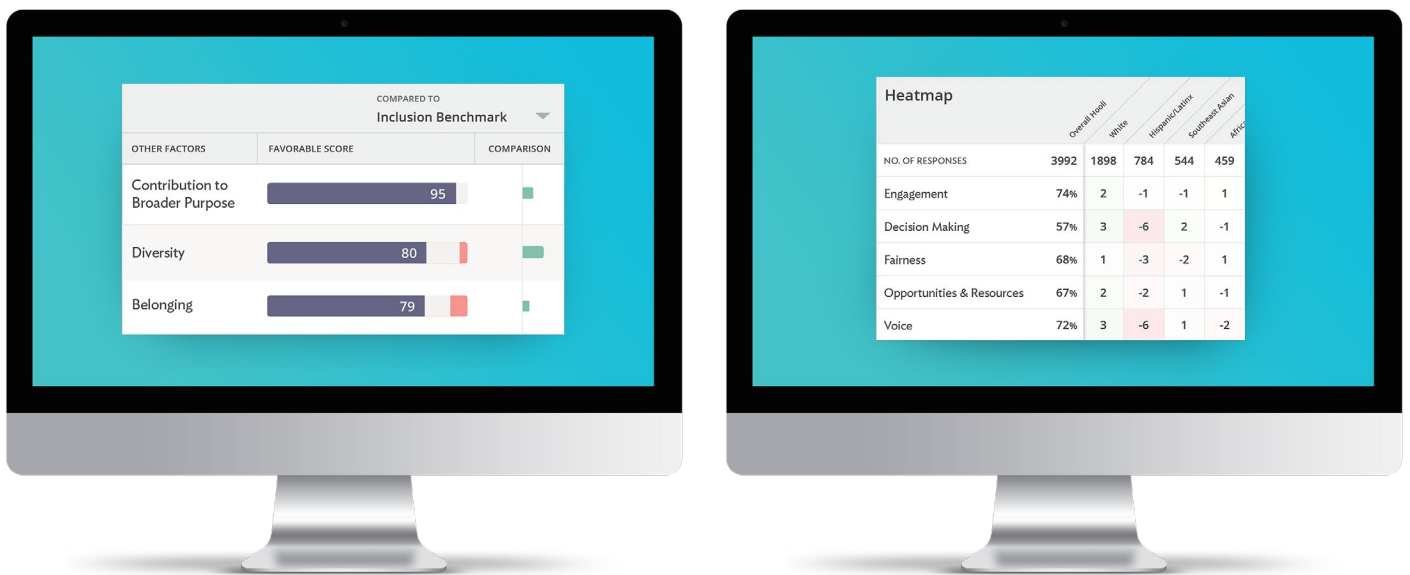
COMPARED TO
Inclusion Benchmark

| OTHER FACTORS | FAVORABLE SCORE | COMPARISON |
|---|---|---|
| Contribution to Broader Purpose | 95 | |
| Diversity | 80 | |
| Belonging | 79 | |

Heatmap

| | Overall Hooli | White | Hispanic/Latinx | Southeast Asian | Afric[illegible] |
|---|---|---|---|---|---|
| NO. OF RESPONSES | 3992 | 1898 | 784 | 544 | 459 |
| Engagement | 74% | 2 | -1 | -1 | 1 |
| Decision Making | 57% | 3 | -6 | 2 | -1 |
| Fairness | 68% | 1 | -3 | -2 | 1 |
| Opportunities & Resources | 67% | 2 | -2 | 1 | -1 |
| Voice | 72% | 3 | -6 | 1 | -2 |